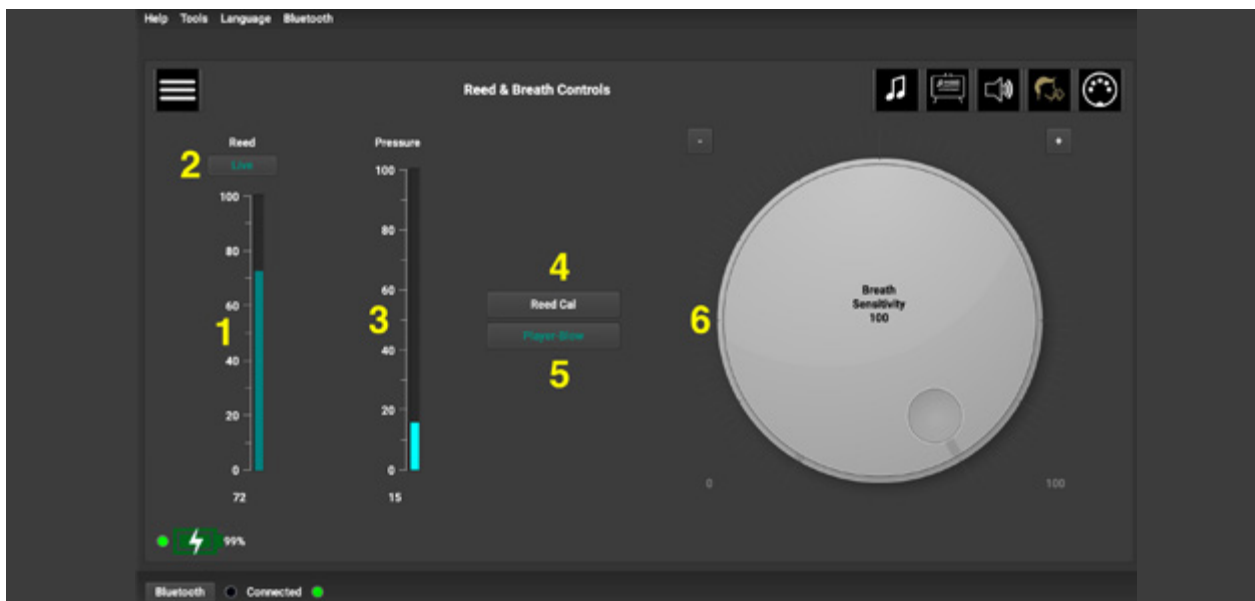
Help Tools Language Bluetooth

Reed & Breath Controls

Reed

2 Live

100
80
60
40
20
0

1

72

Pressure

100
80
60
40
20
0

3

15

4
Reed Cal
Player Blow
5

-
+

6

Breath Sensitivity 100

0
100

99%

Bluetooth Connected